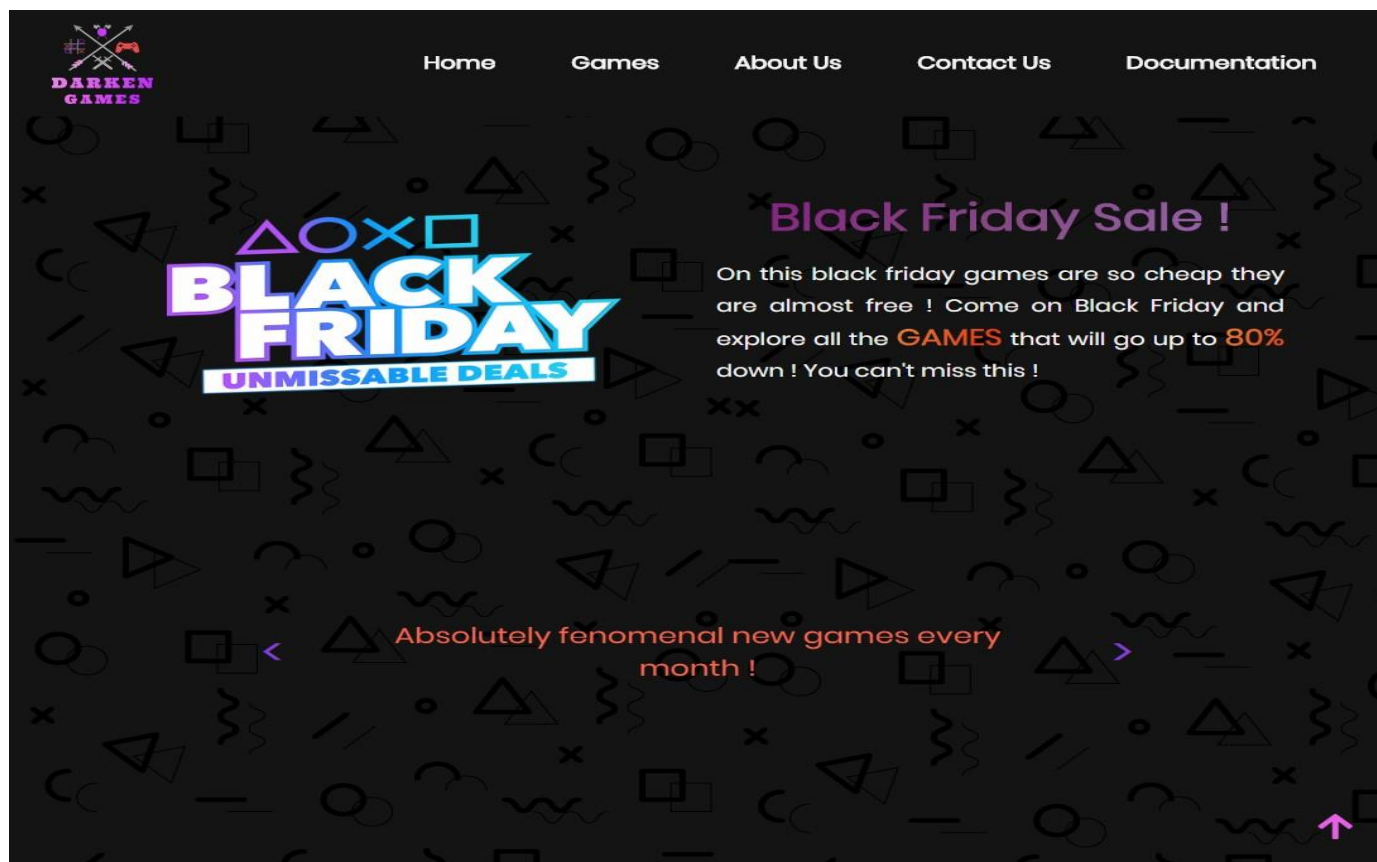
DARKEN GAMES

Home Games About Us Contact Us Documentation

BLACK FRIDAY
UNMISSABLE DEALS

Black Friday Sale !

On this black friday games are so cheap they are almost free ! Come on Black Friday and explore all the GAMES that will go up to 80% down ! You can't miss this !

<

Absolutely fenomenal new games every month !

>